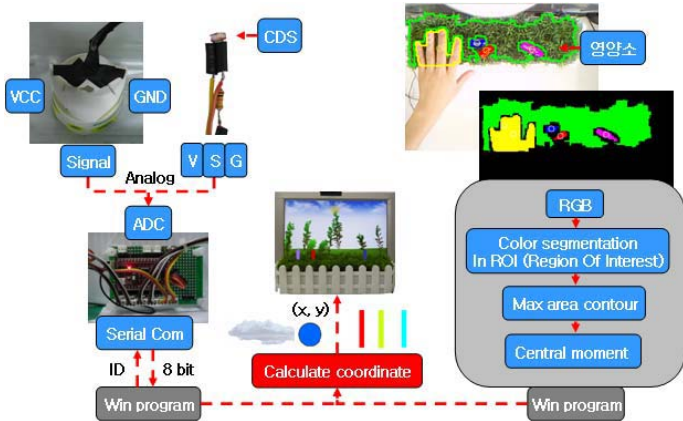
CDS

영양소

VCC

GND

Signal

V S G

Analog

ADC

RGB

Color segmentation In ROI (Region Of Interest)

Max area contour

Central moment

Serial Com

(x, y)

ID

8 bit

Calculate coordinate

Win program

Win program